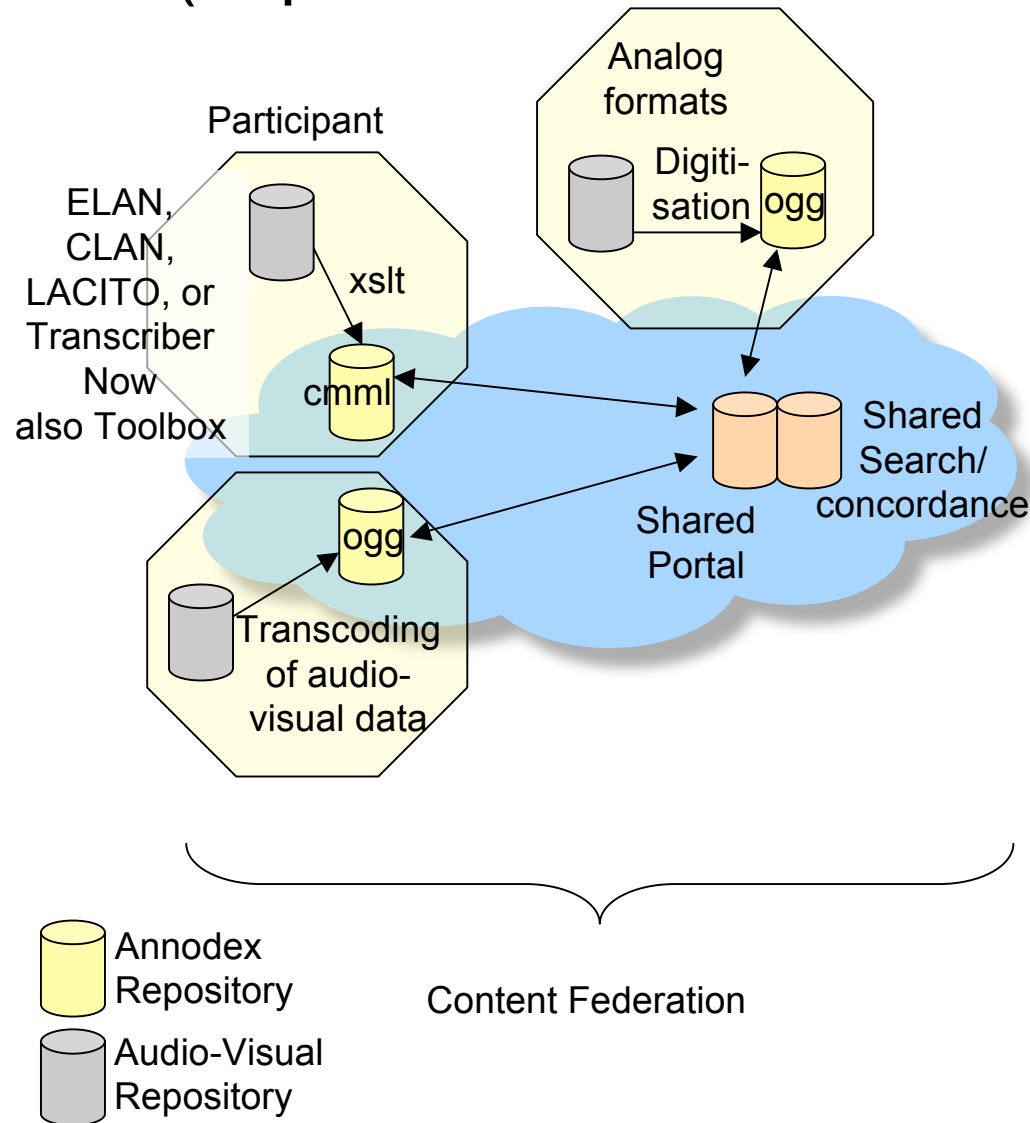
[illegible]

Participant

ELAN, CLAN, LACITO, or Transcriber Now also Toolbox

xslt

cmml

Analog formats

Digitisation

ogg

Shared Search/ concordance

Shared Portal

ogg

Transcoding of audiovisual data

Annodex Repository

Audio-Visual Repository

Content Federation